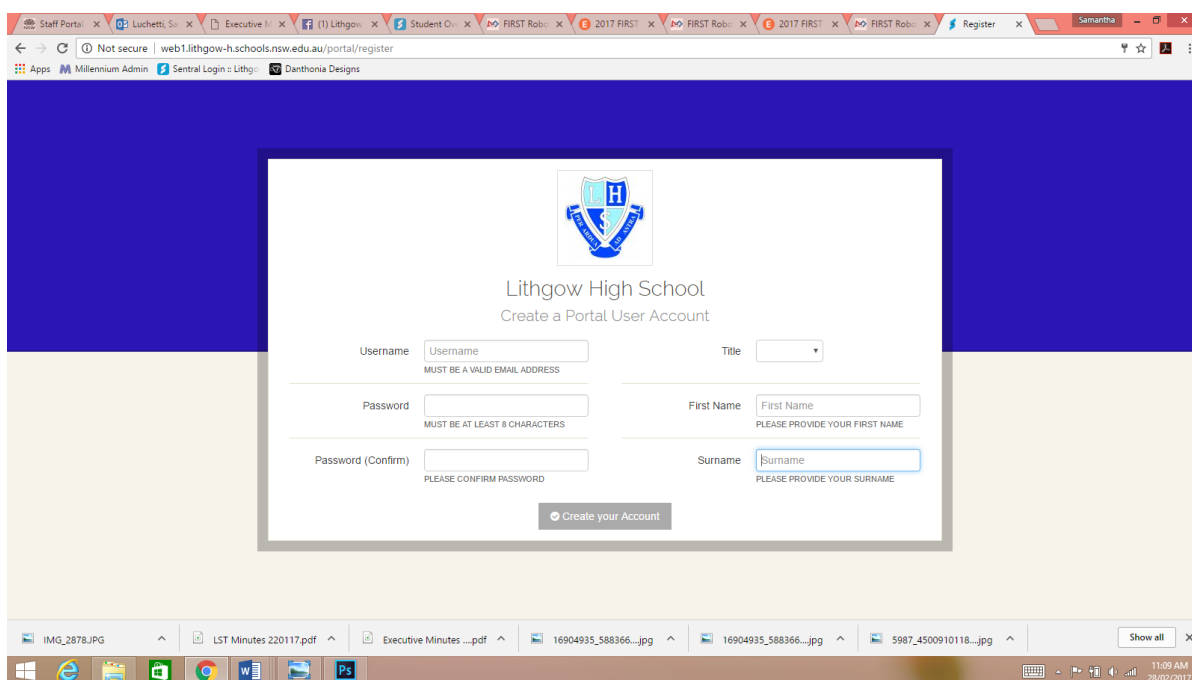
Staff Portal × Luchetti, Sa × Executive M × (1) Lithgow × Student Ov × FIRST Robo × 2017 FIRST × FIRST Robo × 2017 FIRST × FIRST Robo × Register × Samantha

Not secure | web1.lithgow-h.schools.nsw.edu.au/portal/register

Apps Millennium Admin Sentral Login :: Lithgo Danthonia Designs

L H S

Lithgow High School

Create a Portal User Account

Username Username
MUST BE A VALID EMAIL ADDRESS

Title

Password
MUST BE AT LEAST 8 CHARACTERS

First Name First Name
PLEASE PROVIDE YOUR FIRST NAME

Password (Confirm)
PLEASE CONFIRM PASSWORD

Surname Surname
PLEASE PROVIDE YOUR SURNAME

Create your Account

IMG_2878.JPG LST Minutes 220117.pdf Executive Minutes ....pdf 16904935_588366....jpg 16904935_588366....jpg 5987_4500910118....jpg Show all

11:09 AM
28/02/2017